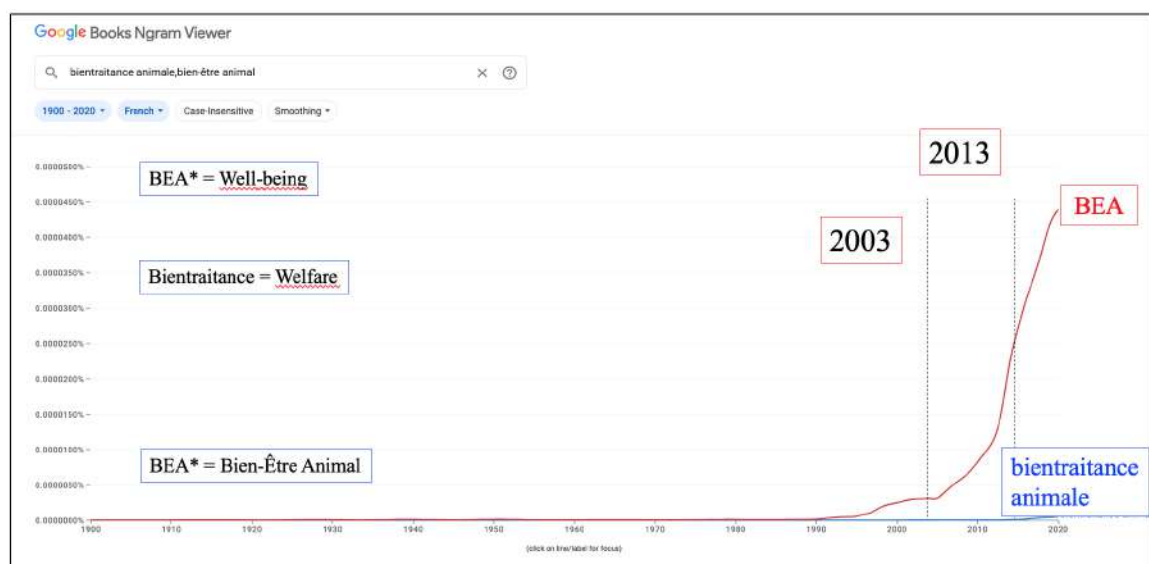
Google Books Ngram Viewer

bientraitance animale,bien-être animal

1900 - 2020 ▾ French ▾ Case-Insensitive Smoothing ▾

0.0000500%
0.0000450%
0.0000400%
0.0000350%
0.0000300%
0.0000250%
0.0000200%
0.0000150%
0.0000100%
0.0000050%
0.0000000%

BEA* = Well-being

Bientraitance = Welfare

BEA* = Bien-Être Animal

2013

2003

BEA

bientraitance animale

1900 1910 1920 1930 1940 1950 1960 1970 1980 1990 2000 2010 2020

(click on line/label for focus)